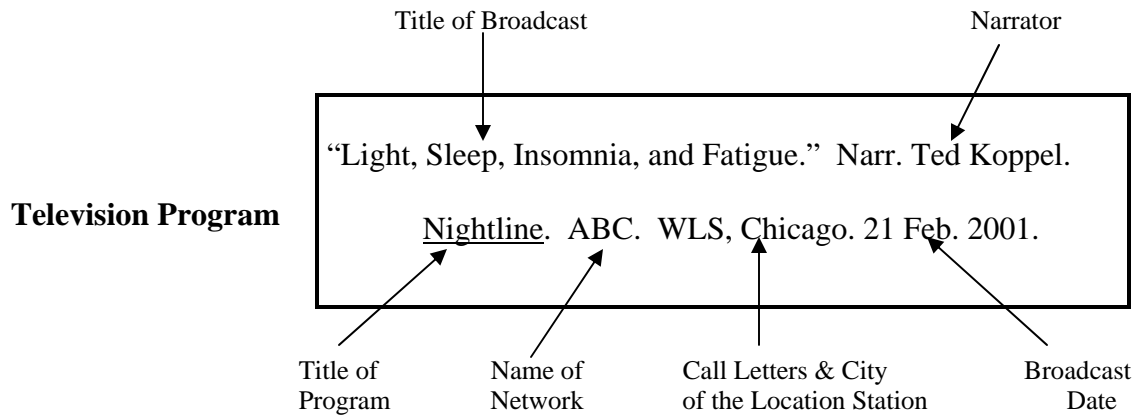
Title of Broadcast

Narrator

Television Program

"Light, Sleep, Insomnia, and Fatigue." Narr. Ted Koppel. Nightline. ABC. WLS, Chicago. 21 Feb. 2001.

Title of Program

Name of Network

Call Letters & City of the Location Station

Broadcast Date